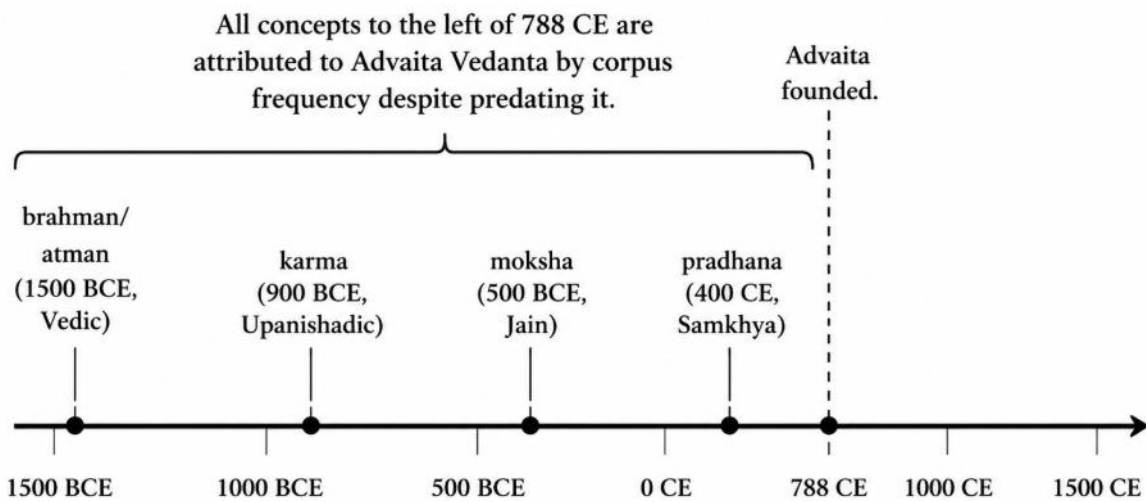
All concepts to the left of 788 CE are attributed to Advaita Vedanta by corpus frequency despite predating it.

Advaita founded.

brahman/ atman (1500 BCE, Vedic)

karma (900 BCE, Upanishadic)

moksha (500 BCE, Jain)

pradhana (400 CE, Samkhya)

1500 BCE 1000 BCE 500 BCE 0 CE 788 CE 1000 CE 1500 CE